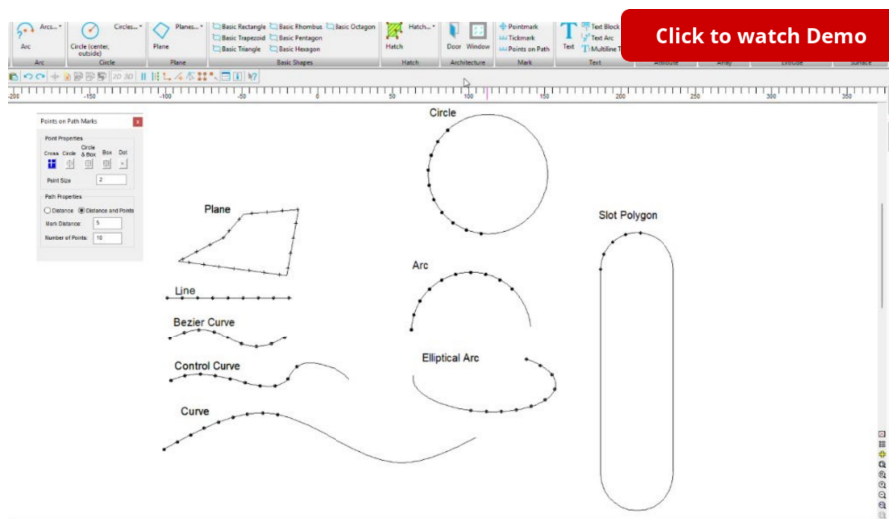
Arc Arcs... Circle (center, outside) Circles... Plane Planes... Basic Rectangle Basic Rhombus Basic Octagon Basic Trapezoid Basic Pentagon Basic Triangle Basic Hexagon Hatch Hatch... Door Window Pointmark Tickmark Points on Path Text Text Block Text Arc Multiline T

Arc Circle Plane Basic Shapes Hatch Architecture Mark Text

Click to watch Demo

-200 -150 -100 -50 0 50 100 150 200 250 300 350

Points on Path Marks

Point Properties

Cross Circle Circle & Box Box Dot

Point Size 2

Path Properties

Distance Distance and Points

Mark Distance: 5

Number of Points: 10

Circle

Plane

Slot Polygon

Arc

Line

Bezier Curve

Elliptical Arc

Control Curve

Curve